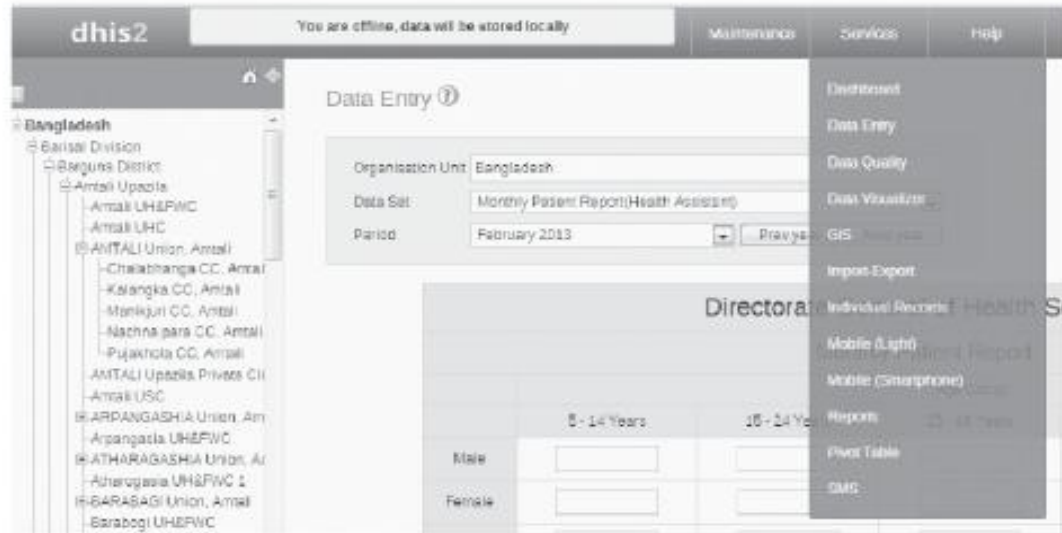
dhis2

You are offline, data will be stored locally

Maintenance Services Help

Bangladesh
Barisal Division
Barguna District
Amtali Upazila
Amtali UH&FWC
Amtali UHC
AMTALI Union, Amtali
Chalabhanga CC, Amtali
Kalangka CC, Amtali
Manikjuri CC, Amtali
Nachna para CC, Amtali
Pujakhola CC, Amtali
AMTALI Upazila Private Cli
Amtali USC
ARPANGASHIA Union, Am
Arpangasia UH&FWC
ATHARAGASHIA Union, Ar
Atharogasia UH&FWC 1
BARABAGI Union, Amtali
Barabogi UH&FWC

Data Entry

Organisation Unit Bangladesh
Data Set Monthly Patient Report(Health Assistant)
Period February 2013 Prev year Next year

Directorate General of Health S
Monthly Patient Report

| | 5 - 14 Years | 15 - 24 Years | 25 - 49 Years |
|---|---|---|---|
| Male | | | |
| Female | | | |

Dashboard
Data Entry
Data Quality
Data Visualizer
GIS
Import-Export
Individual Records
Mobile (Light)
Mobile (Smartphone)
Reports
Pivot Table
SMS